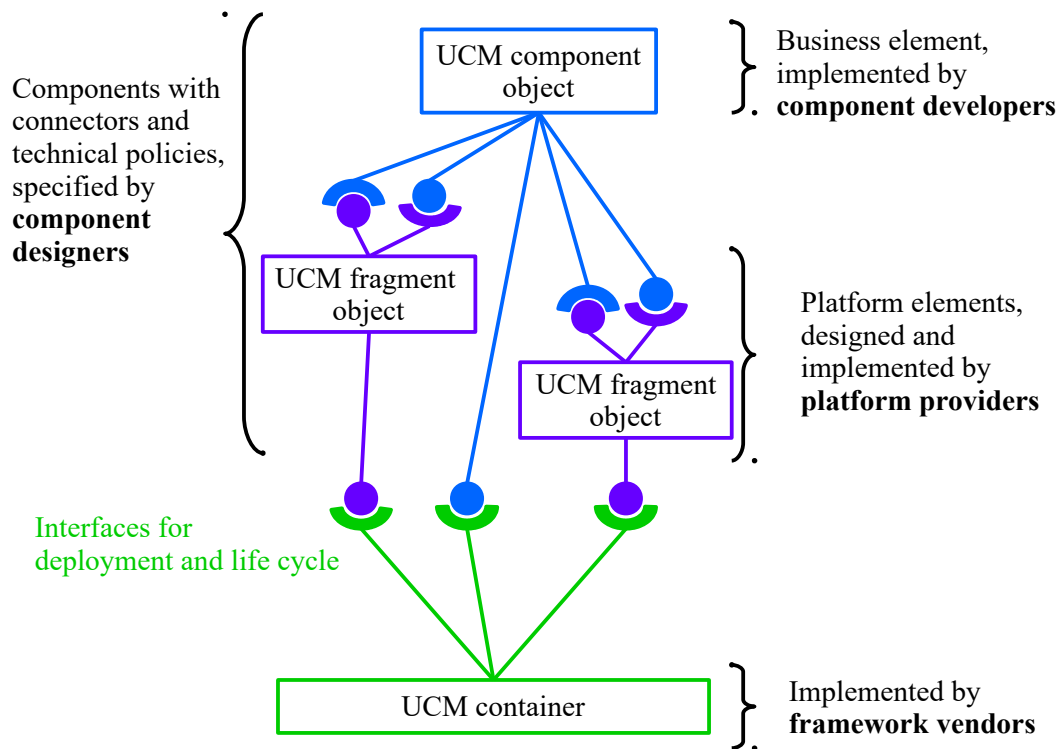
Components with connectors and technical policies, specified by **component designers**

UCM component object

Business element, implemented by **component developers**

UCM fragment object

Platform elements, designed and implemented by **platform providers**

UCM fragment object

Interfaces for deployment and life cycle

UCM container

Implemented by **framework vendors**